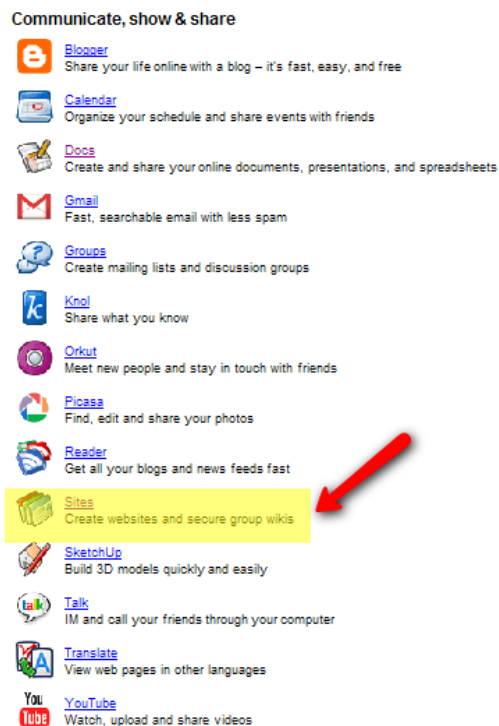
Communicate, show & share

Blogger
Share your life online with a blog – it's fast, easy, and free

Calendar
Organize your schedule and share events with friends

Docs
Create and share your online documents, presentations, and spreadsheets

Gmail
Fast, searchable email with less spam

Groups
Create mailing lists and discussion groups

Knol
Share what you know

Orkut
Meet new people and stay in touch with friends

Picasa
Find, edit and share your photos

Reader
Get all your blogs and news feeds fast

Sites
Create websites and secure group wikis

SketchUp
Build 3D models quickly and easily

Talk
IM and call your friends through your computer

Translate
View web pages in other languages

YouTube
Watch, upload and share videos